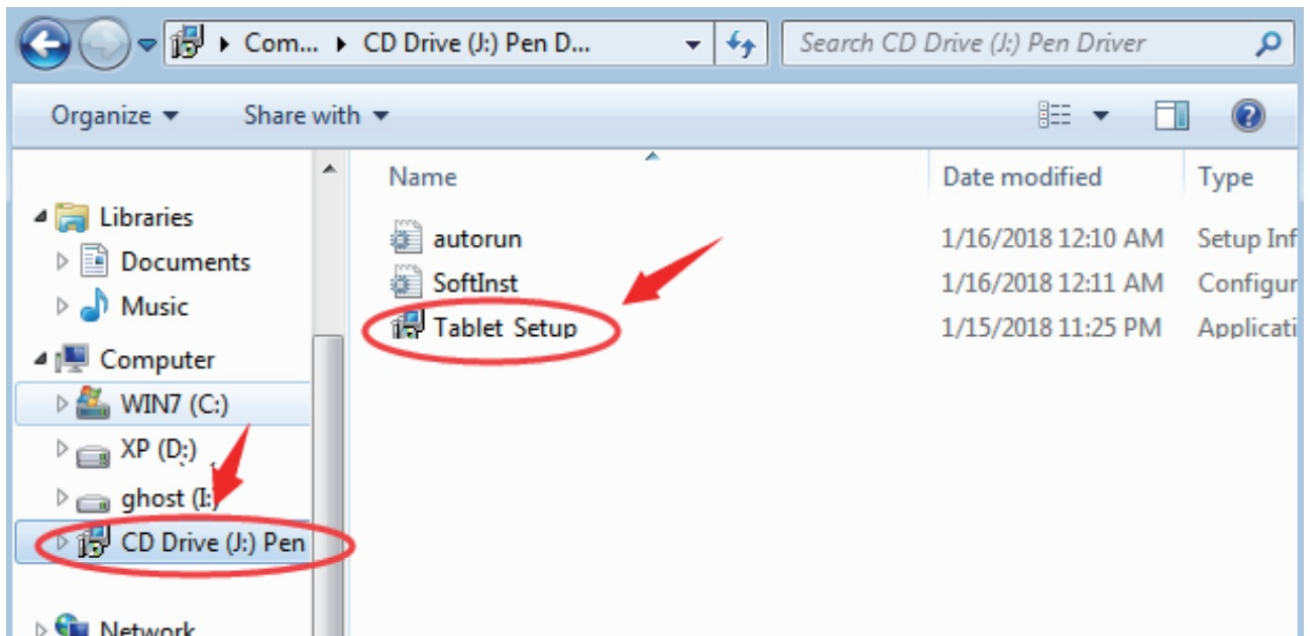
Com... ▸ CD Drive (J:) Pen D...

Search CD Drive (J:) Pen Driver

Organize ▾ Share with ▾

Libraries
Documents
Music
Computer
WIN7 (C:)
XP (D:)
ghost (I:)
CD Drive (J:) Pen
Network

| Name | Date modified | Type |
|---|---|---|
| autorun | 1/16/2018 12:10 AM | Setup Inf |
| SoftInst | 1/16/2018 12:11 AM | Configur |
| Tablet Setup | 1/15/2018 11:25 PM | Applicati |